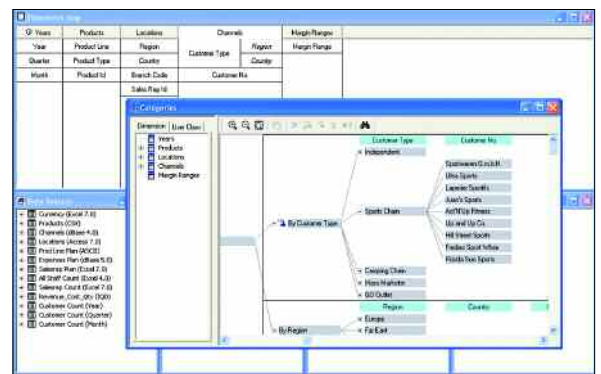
Dimension Map

| Years | Products | Locations | Channels | | Margin Ranges |
|---|---|---|---|---|---|
| Year | Product Line | Region | Customer Type | Region | Margin Range |
| Quarter | Product Type | Country | | Country | |
| Month | Product Id | Branch Code | Customer No | | |
| | | Sales Rep Id | | | |

Categories

Dimension | User Class

Years
Products
Locations
Channels
Margin Ranges

Customer Type
Customer No
Independent
Sportsmann G.m.b.H.
Ultra Sports
Lapeyer Sports
Juan's Sports
Act'N'Up Fitness
Up and Up Co.
Hill Street Sports
Fedlax Sport Whse
Florida Teen Sports
By Customer Type
Sports Chain
Camping Chain
Mass Marketer
GO Outlet
Region
Country
Europe
By Region
Far East

Data Sources
Currency (Excel 7.0)
Products (CSV)
Channels (dBase 4.0)
Locations (Access 7.0)
Prod Line Plan (ASCII)
Expenses Plan (dBase 5.0)
Salesrep Plan (Excel 7.0)
All Staff Count (Excel 4.0)
Salesrep Count (Excel 7.0)
Revenue_Cost_qty (SQL)
Customer Count (Year)
Customer Count (Quarter)
Customer Count (Month)